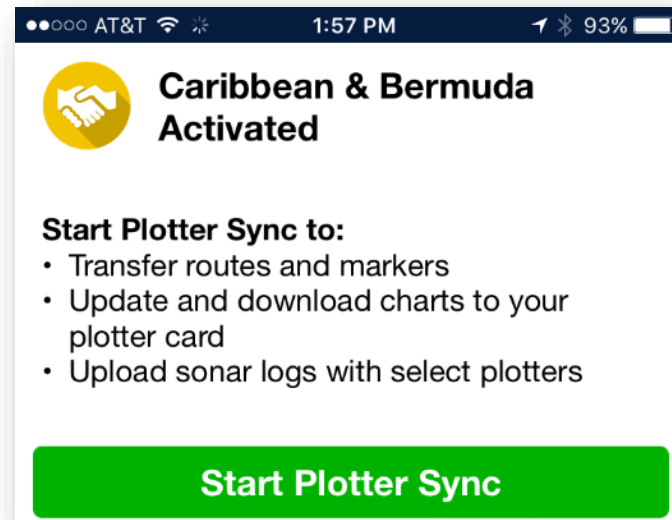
●●○○○ AT&T 1:57 PM 93%

Caribbean & Bermuda Activated

Start Plotter Sync to:
• Transfer routes and markers
• Update and download charts to your plotter card
• Upload sonar logs with select plotters

Start Plotter Sync